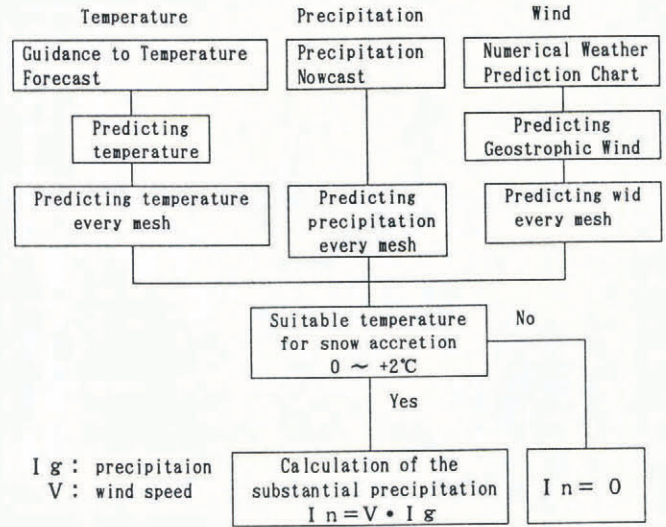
Temperature

Guidance to Temperature Forecast

Predicting temperature

Predicting temperature every mesh

Precipitation

Precipitation Nowcast

Predicting precipitation every mesh

Wind

Numerical Weather Prediction Chart

Predicting Geostrophic Wind

Predicting wid every mesh

Suitable temperature for snow accretion $0 \sim +2℃$

No

Yes

Ig : precipitaion
V : wind speed

Calculation of the substantial precipitation $In = V \cdot Ig$

$In = 0$